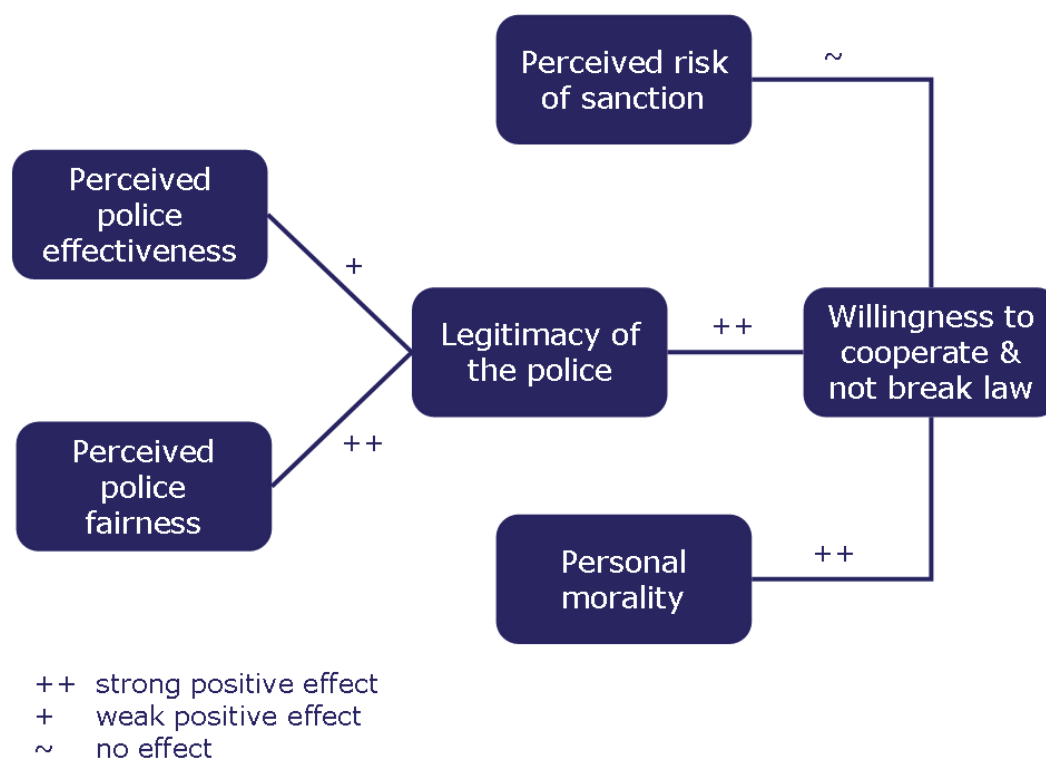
Perceived risk of sanction

~

Perceived police effectiveness

+

Legitimacy of the police

++

Willingness to cooperate & not break law

Perceived police fairness

++

Personal morality

++

++ strong positive effect
+ weak positive effect
~ no effect